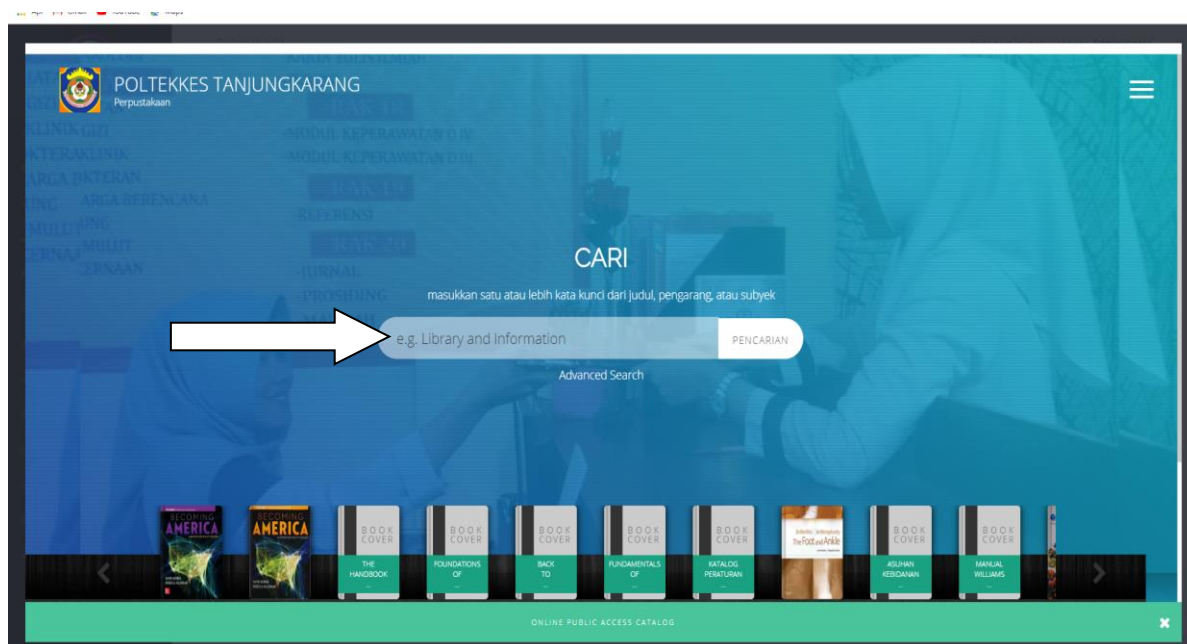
POLTEKKES TANJUNGKARANG
Perpustakaan

CARI

masukkan satu atau lebih kata kunci dari judul, pengarang, atau subyek

e.g. Library and Information

PENCARIAN

Advanced Search

BECOMING AMERICA

BECOMING AMERICA

BOOK COVER
THE HANDBOOK
...

BOOK COVER
FOUNDATIONS OF
...

BOOK COVER
BACK TO
...

BOOK COVER
FUNDAMENTALS OF
...

BOOK COVER
KATALOG PERATURAN
...

The Foot and Ankle

BOOK COVER
ASUHAN KEBIDANAN
...

BOOK COVER
MANUAL WILLIAMS
...

ONLINE PUBLIC ACCESS CATALOG